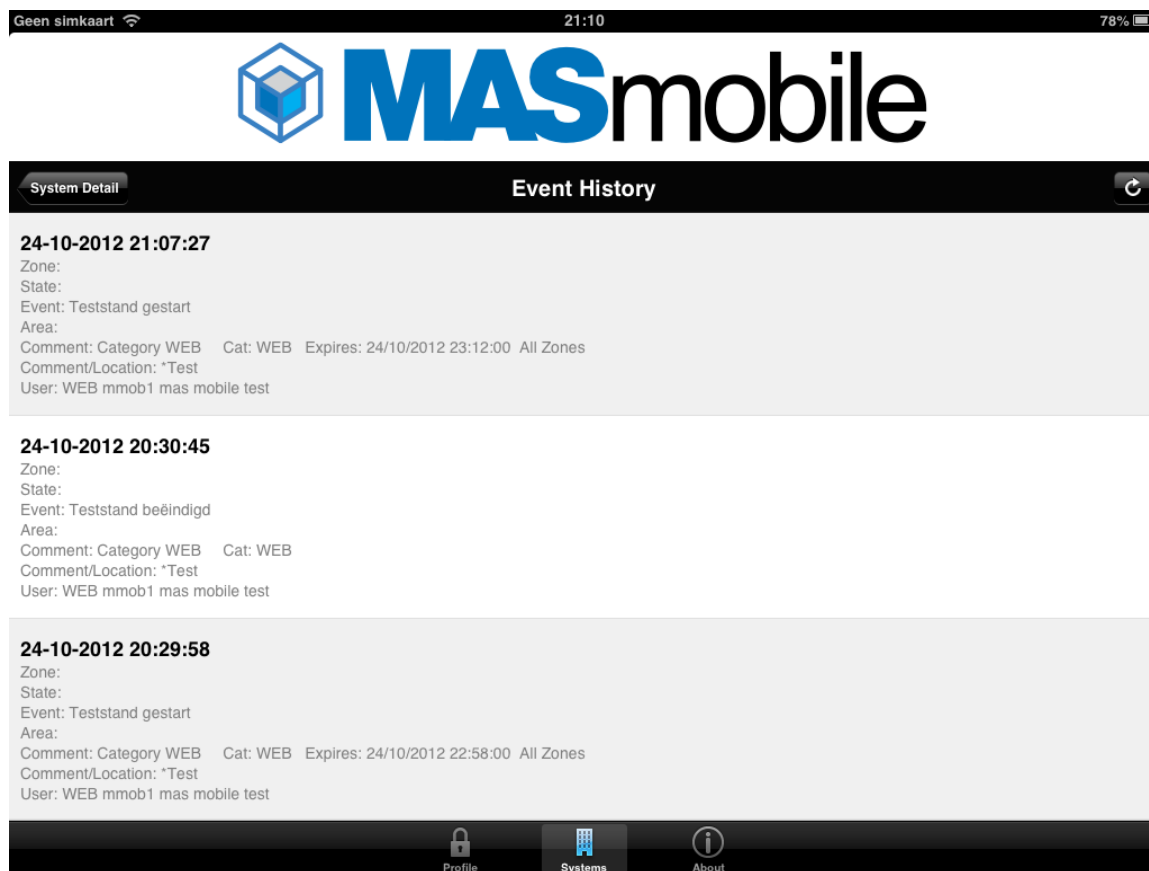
Geen simkaart 21:10 78%

MASmobile

System Detail

Event History

24-10-2012 21:07:27
Zone:
State:
Event: Teststand gestart
Area:
Comment: Category WEB Cat: WEB Expires: 24/10/2012 23:12:00 All Zones
Comment/Location: *Test
User: WEB mmob1 mas mobile test

24-10-2012 20:30:45
Zone:
State:
Event: Teststand beëindigd
Area:
Comment: Category WEB Cat: WEB
Comment/Location: *Test
User: WEB mmob1 mas mobile test

24-10-2012 20:29:58
Zone:
State:
Event: Teststand gestart
Area:
Comment: Category WEB Cat: WEB Expires: 24/10/2012 22:58:00 All Zones
Comment/Location: *Test
User: WEB mmob1 mas mobile test

Profile Systems About